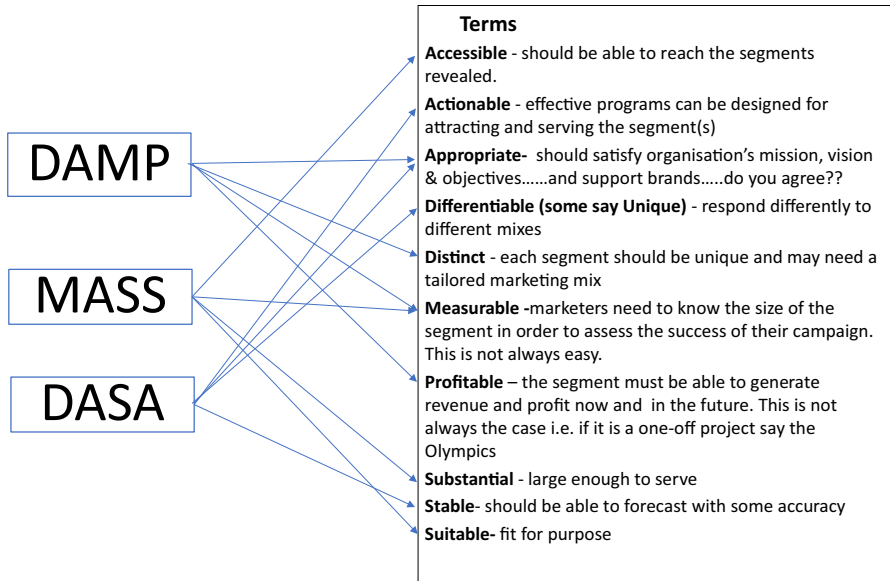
DAMP

MASS

DASA

Terms

**Accessible** - should be able to reach the segments revealed.

**Actionable** - effective programs can be designed for attracting and serving the segment(s)

**Appropriate-** should satisfy organisation's mission, vision & objectives……and support brands…..do you agree??

**Differentiable (some say Unique)** - respond differently to different mixes

**Distinct** - each segment should be unique and may need a tailored marketing mix

**Measurable -**marketers need to know the size of the segment in order to assess the success of their campaign. This is not always easy.

**Profitable** – the segment must be able to generate revenue and profit now and in the future. This is not always the case i.e. if it is a one-off project say the Olympics

**Substantial** - large enough to serve

**Stable**- should be able to forecast with some accuracy

**Suitable-** fit for purpose